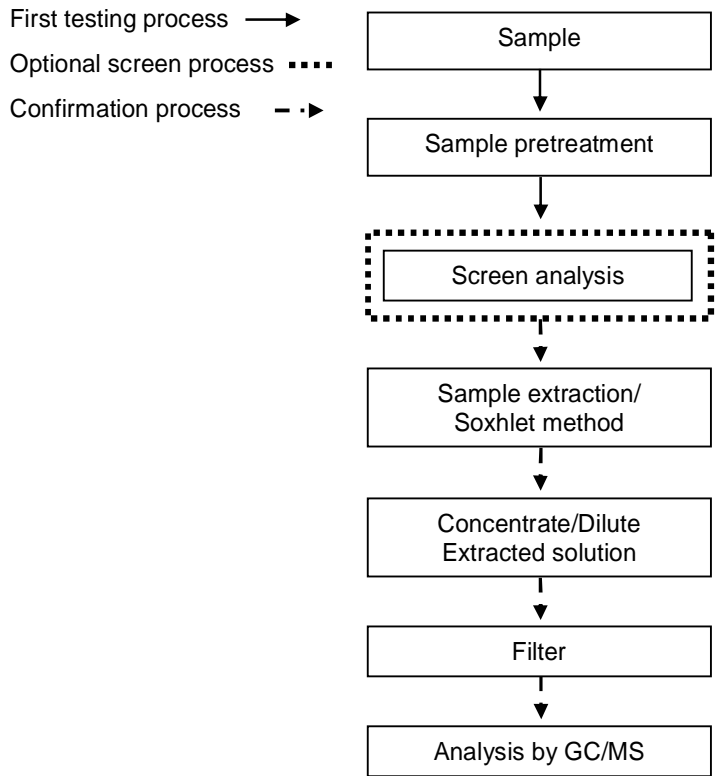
First testing process

Optional screen process

Confirmation process

Sample

Sample pretreatment

Screen analysis

Sample extraction/ Soxhlet method

Concentrate/Dilute Extracted solution

Filter

Analysis by GC/MS